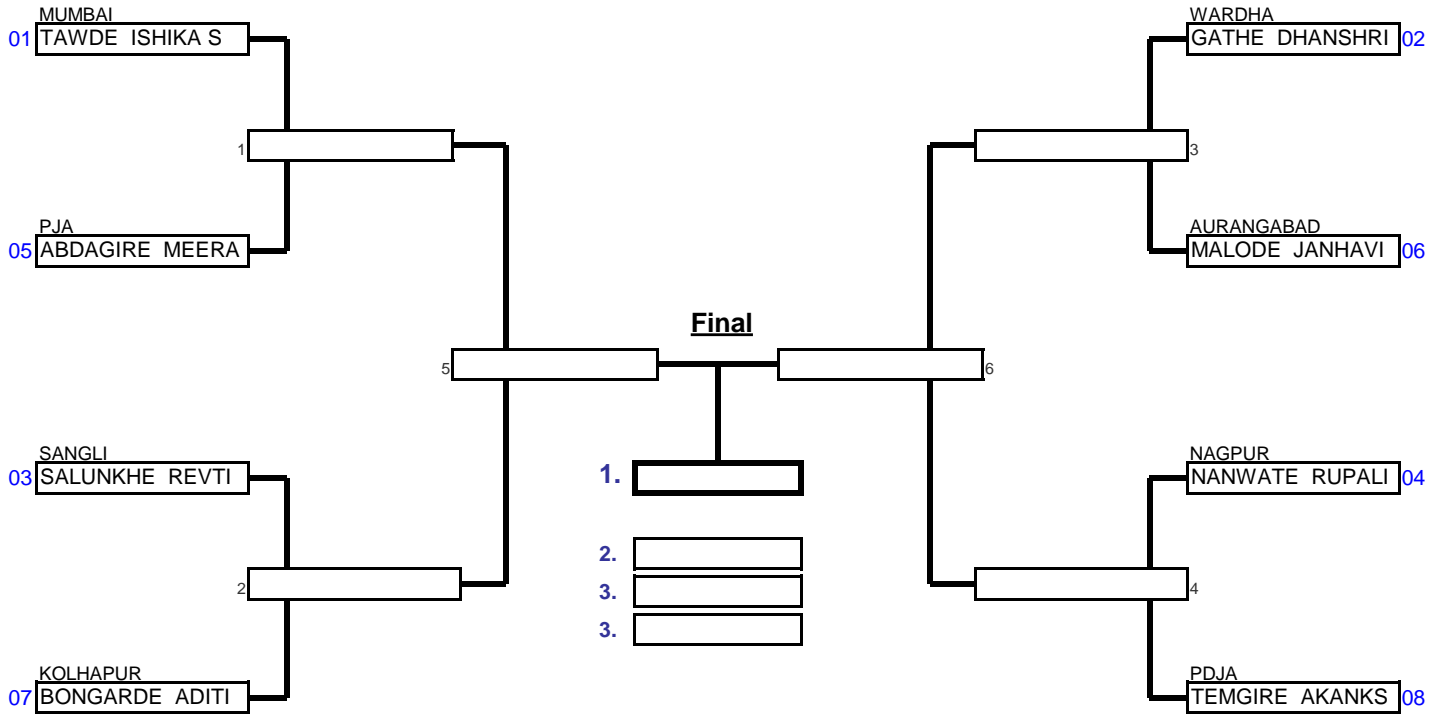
MUMBAI
01 TAWDE ISHIKA S

1

PJA
05 ABDAGIRE MEERA

WARDHA
GATHE DHANSHRI 02

3

AURANGABAD
MALODE JANHAVI 06

Final

5

6

1.

2.

3.

3.

SANGLI
03 SALUNKHE REVTI

2

KOLHAPUR
07 BONGARDE ADITI

NAGPUR
NANWATE RUPALI 04

4

PDJA
TEMGIRE AKANKS 08